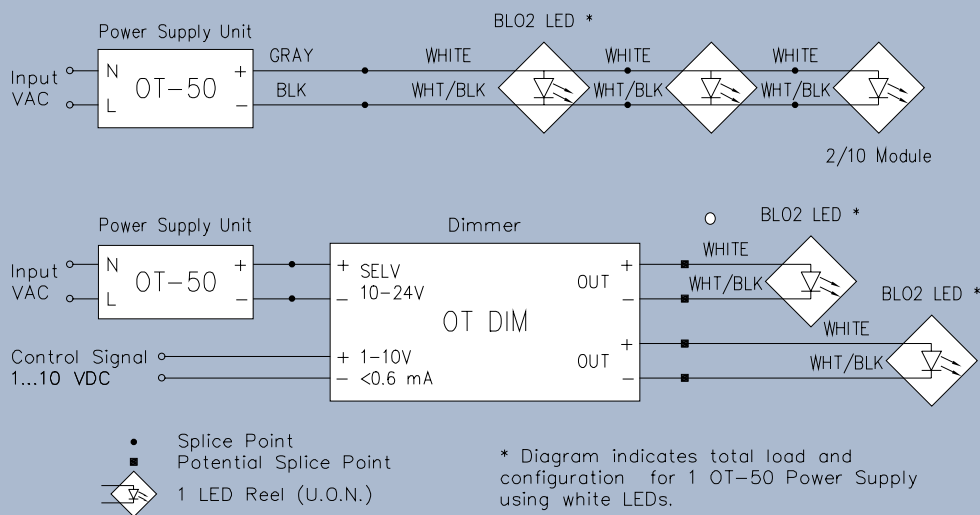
Power Supply Unit

BLO2 LED *

Input VAC

N
L
OT−50
+
−

GRAY
BLK

WHITE
WHT/BLK

WHITE
WHT/BLK

WHITE
WHT/BLK

2/10 Module

Power Supply Unit

Dimmer

BLO2 LED *

Input VAC

N
L
OT−50
+
−

+ SELV
− 10−24V

OT DIM

OUT +
−

WHITE
WHT/BLK

BLO2 LED *

Control Signal
1...10 VDC

+ 1−10V
− <0.6 mA

OUT +
−

WHITE
WHT/BLK

Splice Point
Potential Splice Point
1 LED Reel (U.O.N.)

* Diagram indicates total load and configuration for 1 OT−50 Power Supply using white LEDs.